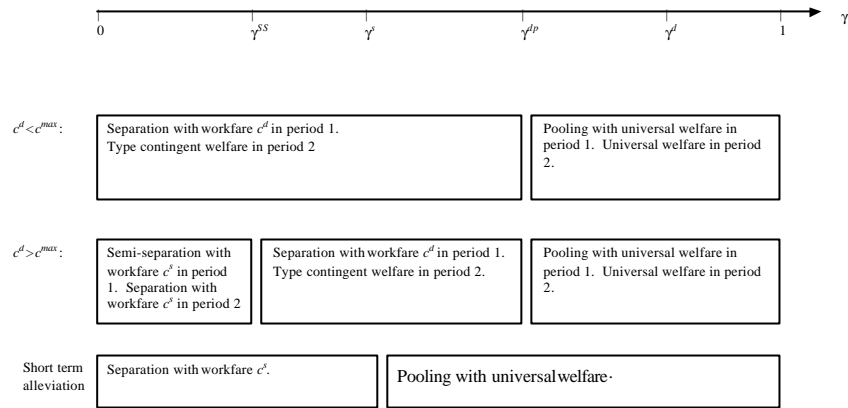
$0$ $\gamma^{SS}$ $\gamma^{s}$ $\gamma^{dp}$ $\gamma^{d}$ $1$ $\gamma$

$c^d < c^{max}$:

Separation with workfare $c^d$ in period 1. Type contingent welfare in period 2

Pooling with universal welfare in period 1. Universal welfare in period 2.

$c^d > c^{max}$:

Semi-separation with workfare $c^s$ in period 1. Separation with workfare $c^s$ in period 2

Separation with workfare $c^d$ in period 1. Type contingent welfare in period 2.

Pooling with universal welfare in period 1. Universal welfare in period 2.

Short term alleviation

Separation with workfare $c^s$.

Pooling with universal welfare.